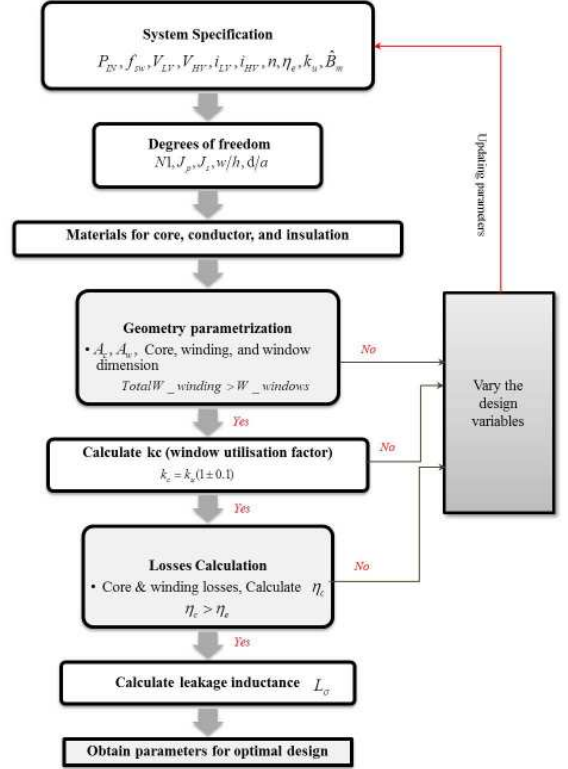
System Specification

$P_{IN}, f_{sw}, V_{LV}, V_{HV}, i_{LV}, i_{HV}, n, \eta_e, k_u, \hat{B}_m$

Updating parameters

Degrees of freedom

$N1, J_p, J_s, w/h, d/a$

Materials for core, conductor, and insulation

Geometry parametrization

• $A_c$, $A_w$, Core, winding, and window dimension

$TotalW\_winding > W\_windows$

No

Vary the design variables

Yes

Calculate kc (window utilisation factor)

$k_c = k_u(1 \pm 0.1)$

No

Yes

Losses Calculation

• Core & winding losses, Calculate $\eta_c$

$\eta_c > \eta_e$

No

Yes

Calculate leakage inductance $L_\sigma$

Obtain parameters for optimal design